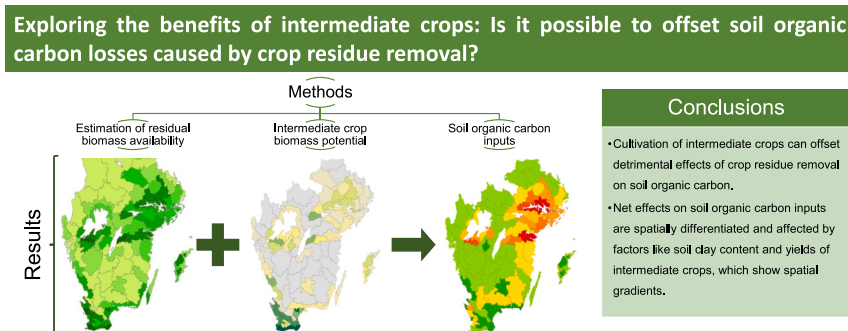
Exploring the benefits of intermediate crops: Is it possible to offset soil organic carbon losses caused by crop residue removal?

Methods

Estimation of residual biomass availability

Intermediate crop biomass potential

Soil organic carbon inputs

Results

Conclusions

• Cultivation of intermediate crops can offset detrimental effects of crop residue removal on soil organic carbon.

• Net effects on soil organic carbon inputs are spatially differentiated and affected by factors like soil clay content and yields of intermediate crops, which show spatial gradients.